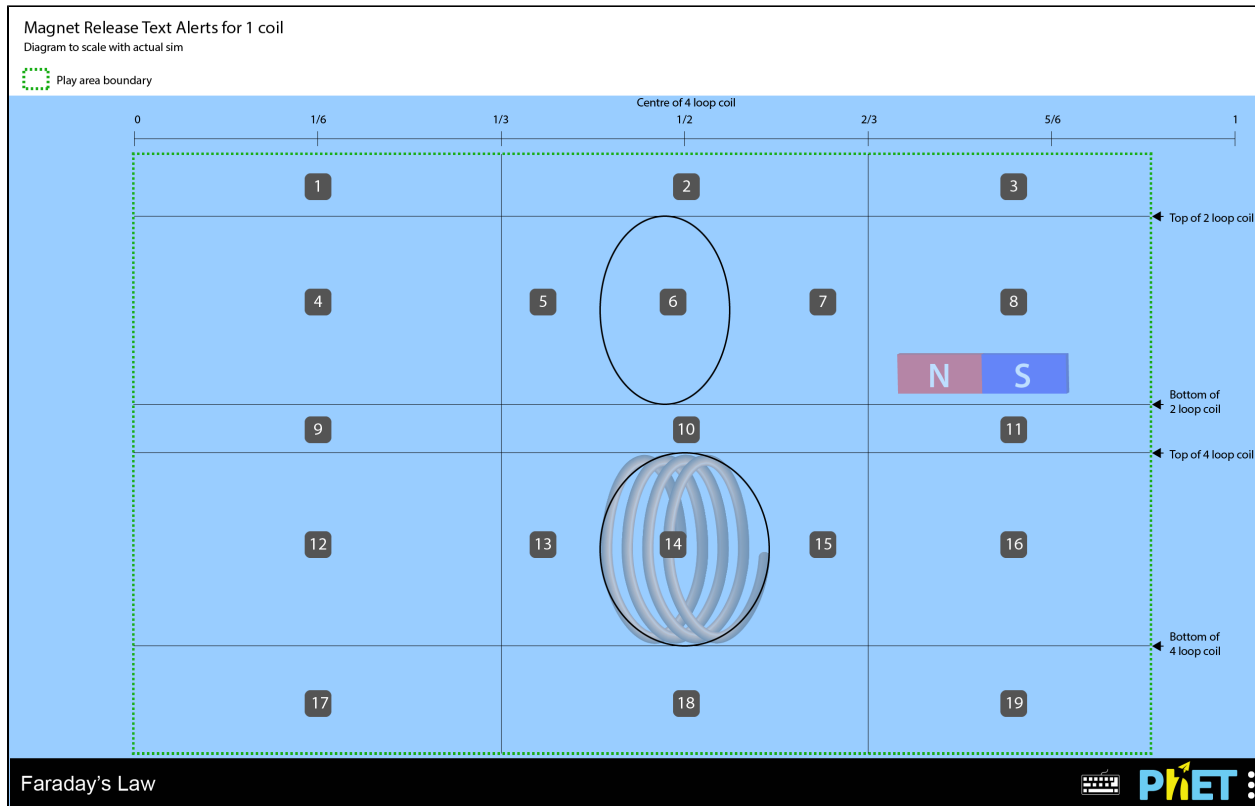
Magnet Release Text Alerts for 1 coil
Diagram to scale with actual sim

Play area boundary

Centre of 4 loop coil

0 1/6 1/3 1/2 2/3 5/6 1

1 2 3

Top of 2 loop coil

4 5 6 7 8

N S

Bottom of 2 loop coil

9 10 11

Top of 4 loop coil

12 13 14 15 16

Bottom of 4 loop coil

17 18 19

Faraday's Law

PhET